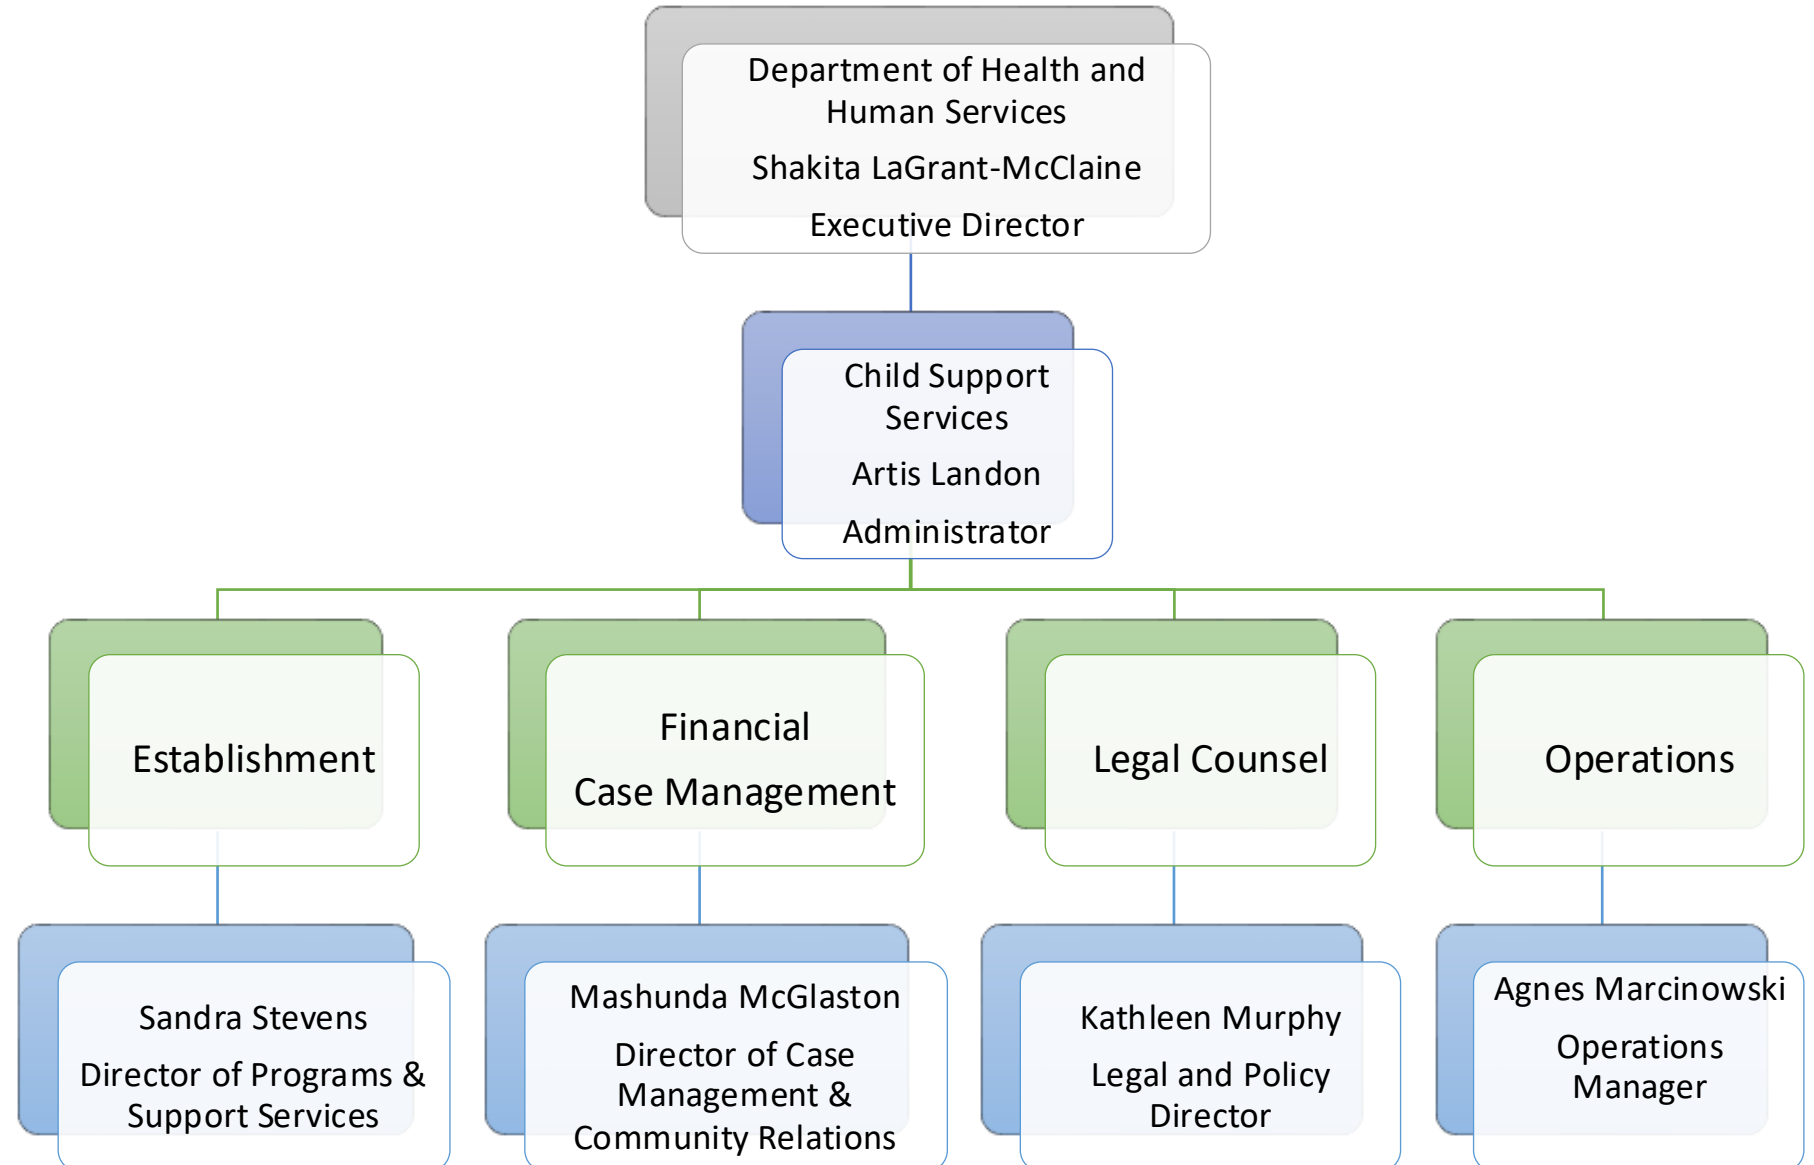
Department of Health and Human Services

Shakita LaGrant-McClaine

Executive Director

Child Support Services

Artis Landon

Administrator

Establishment

Financial

Case Management

Legal Counsel

Operations

Sandra Stevens

Director of Programs & Support Services

Mashunda McGlaston

Director of Case Management & Community Relations

Kathleen Murphy

Legal and Policy Director

Agnes Marcinowski

Operations Manager